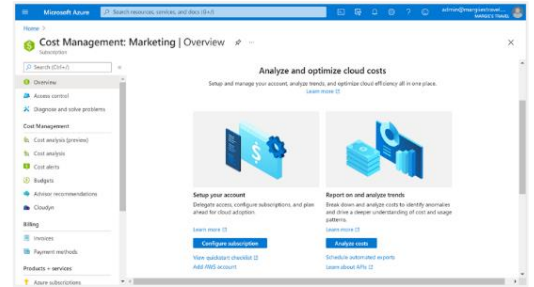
Microsoft Azure
Search resources, services, and docs (G+/)
admin@margiestravel... MARGIE'S TRAVEL

Home >
Cost Management: Marketing | Overview
Subscription

Search (Ctrl+/)
Overview
Access control
Diagnose and solve problems
Cost Management
Cost analysis (preview)
Cost analysis
Cost alerts
Budgets
Advisor recommendations
Cloudyn
Billing
Invoices
Payment methods
Products + services
Azure subscriptions

Analyze and optimize cloud costs
Setup and manage your account, analyze trends, and optimize cloud efficiency all in one place.
Learn more

Setup your account
Delegate access, configure subscriptions, and plan ahead for cloud adoption.
Learn more
Configure subscription
View quickstart checklist
Add AWS account

Report on and analyze trends
Break down and analyze costs to identify anomalies and drive a deeper understanding of cost and usage patterns.
Learn more
Analyze costs
Schedule automated reports
Learn about APIs